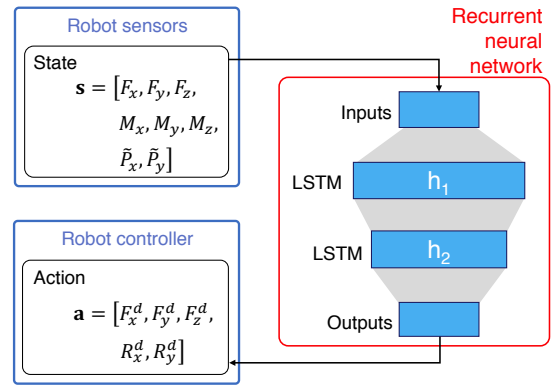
Robot sensors

State
$\mathbf{s} = [F_x, F_y, F_z, M_x, M_y, M_z, \tilde{P}_x, \tilde{P}_y]$

Robot controller

Action
$\mathbf{a} = [F_x^d, F_y^d, F_z^d, R_x^d, R_y^d]$

Recurrent neural network

Inputs

LSTM
$h_1$

LSTM
$h_2$

Outputs